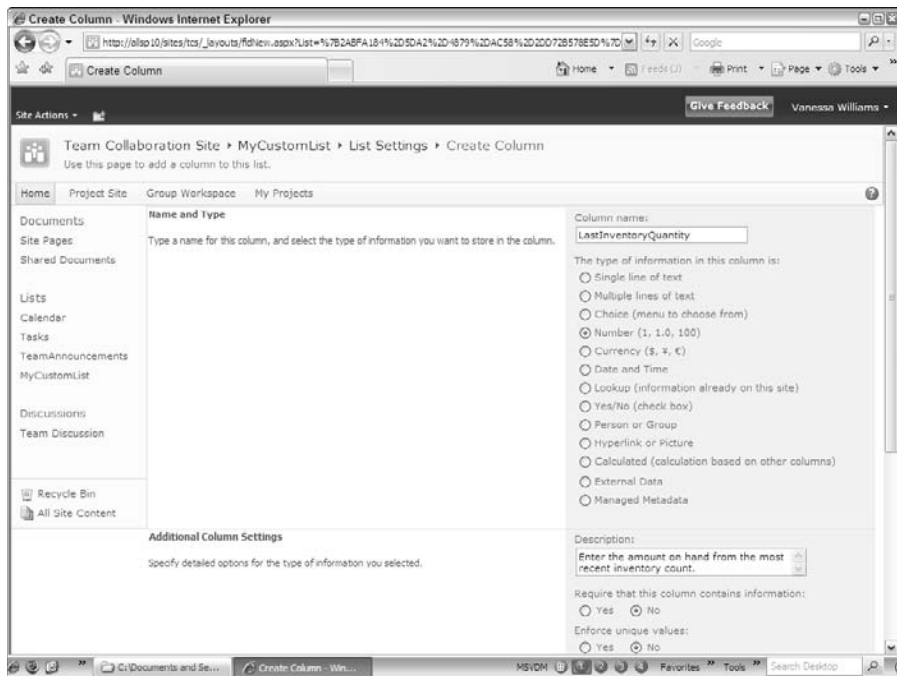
Create Column - Windows Internet Explorer

http://allsp10/sites/tcs/_layouts/fldNew.aspx?List=%7B2ABFA184%2D5DA2%2D4879%2DAC58%2D2DD72B578E5D%7D

Google

Create Column

Home · Feeds (J) · Print · Page · Tools

Site Actions

Give Feedback

Vanessa Williams

Team Collaboration Site ▸ MyCustomList ▸ List Settings ▸ Create Column

Use this page to add a column to this list.

Home | Project Site | Group Workspace | My Projects

Documents
Site Pages
Shared Documents

Lists
Calendar
Tasks
TeamAnnouncements
MyCustomList

Discussions
Team Discussion

Recycle Bin
All Site Content

Name and Type

Type a name for this column, and select the type of information you want to store in the column.

Column name:

LastInventoryQuantity

The type of information in this column is:

Single line of text
Multiple lines of text
Choice (menu to choose from)
Number (1, 1.0, 100)
Currency ($, ¥, €)
Date and Time
Lookup (information already on this site)
Yes/No (check box)
Person or Group
Hyperlink or Picture
Calculated (calculation based on other columns)
External Data
Managed Metadata

Additional Column Settings

Specify detailed options for the type of information you selected.

Description:

Enter the amount on hand from the most recent inventory count.

Require that this column contains information:
Yes No

Enforce unique values:
Yes No

C:\Documents and Se...

Create Column - Win...

MSVDM

Favorites

Tools

Search Desktop